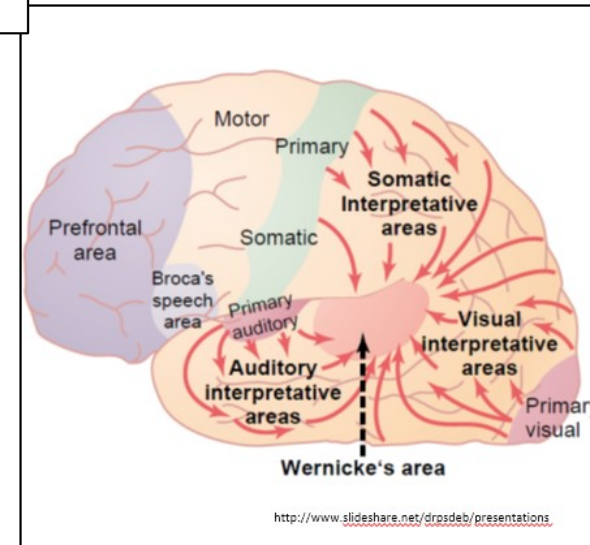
Motor

Primary

Somatic Interpretative areas

Prefrontal area

Somatic

Broca's speech area

Primary auditory

Visual interpretative areas

Auditory interpretative areas

Primar visual

Wernicke's area

http://www.slideshare.net/drpsdeb/presentations